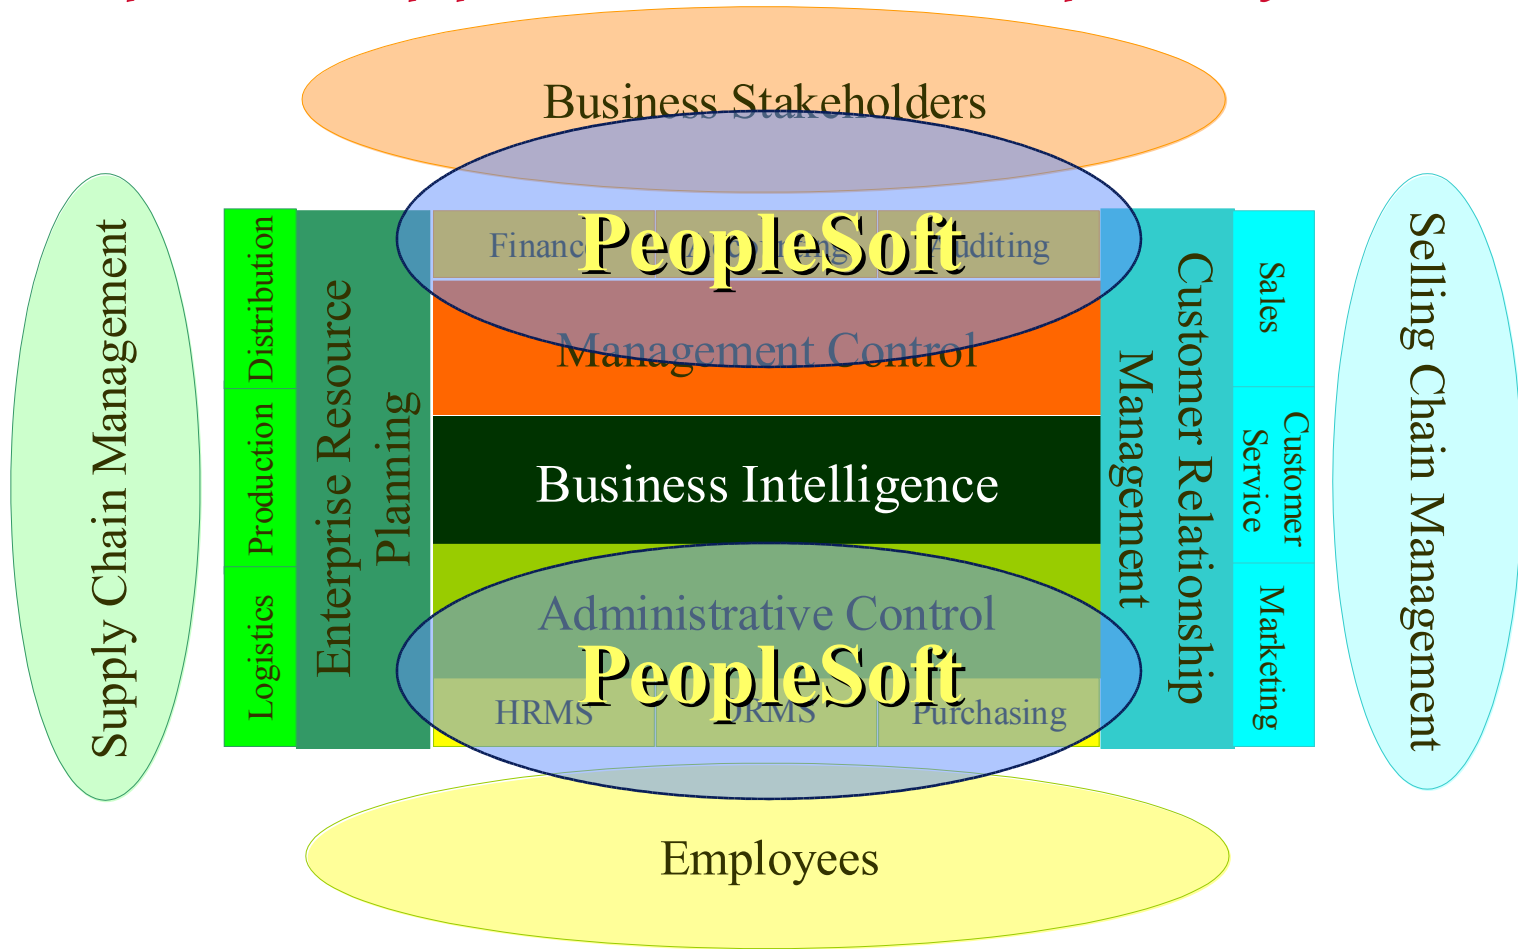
Business Stakeholders

Supply Chain Management

Distribution

Production

Logistics

Enterprise Resource Planning

Financ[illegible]

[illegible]

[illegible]uditing

PeopleSoft

Management Control

Business Intelligence

Administrative Control

PeopleSoft

HRMS

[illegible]RMS

Purchasing

Customer Relationship Management

Sales

Customer Service

Marketing

Selling Chain Management

Employees